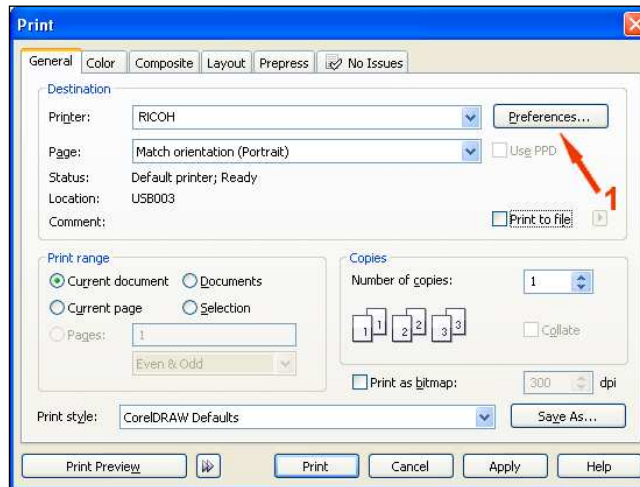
Print

General | Color | Composite | Layout | Prepress | No Issues

Destination

Printer: RICOH

Preferences...

Page: Match orientation (Portrait)

Use PPD

Status: Default printer; Ready

Location: USB003

Comment:

Print to file

1

Print range

Current document

Documents

Current page

Selection

Pages: 1

Even & Odd

Copies

Number of copies: 1

1 1 2 2 3 3

Collate

Print as bitmap: 300 dpi

Print style: CorelDRAW Defaults

Save As...

Print Preview

Print

Cancel

Apply

Help